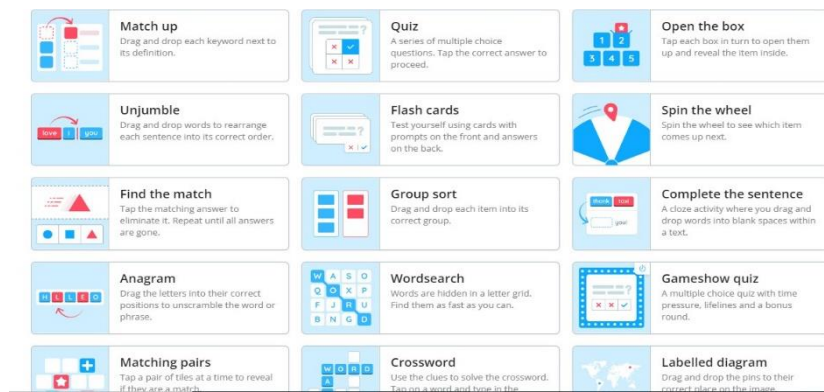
Match up
Drag and drop each keyword next to its definition.

Quiz
A series of multiple choice questions. Tap the correct answer to proceed.

Open the box
Tap each box in turn to open them up and reveal the item inside.

1 2 3 4 5

Unjumble
Drag and drop words to rearrange each sentence into its correct order.

love I you

Flash cards
Test yourself using cards with prompts on the front and answers on the back.

Spin the wheel
Spin the wheel to see which item comes up next.

Find the match
Tap the matching answer to eliminate it. Repeat until all answers are gone.

Group sort
Drag and drop each item into its correct group.

Complete the sentence
A cloze activity where you drag and drop words into blank spaces within a text.

blank not you

Anagram
Drag the letters into their correct positions to unscramble the word or phrase.

H L L E O

Wordsearch
Words are hidden in a letter grid. Find them as fast as you can.

W A S O Q O X P F J R U B N G D

Gameshow quiz
A multiple choice quiz with time pressure, lifelines and a bonus round.

Matching pairs
Tap a pair of tiles at a time to reveal if they are a match.

Crossword
Use the clues to solve the crossword. Tap on a word and type in the

W O R D

Labelled diagram
Drag and drop the pins to their correct place on the image.